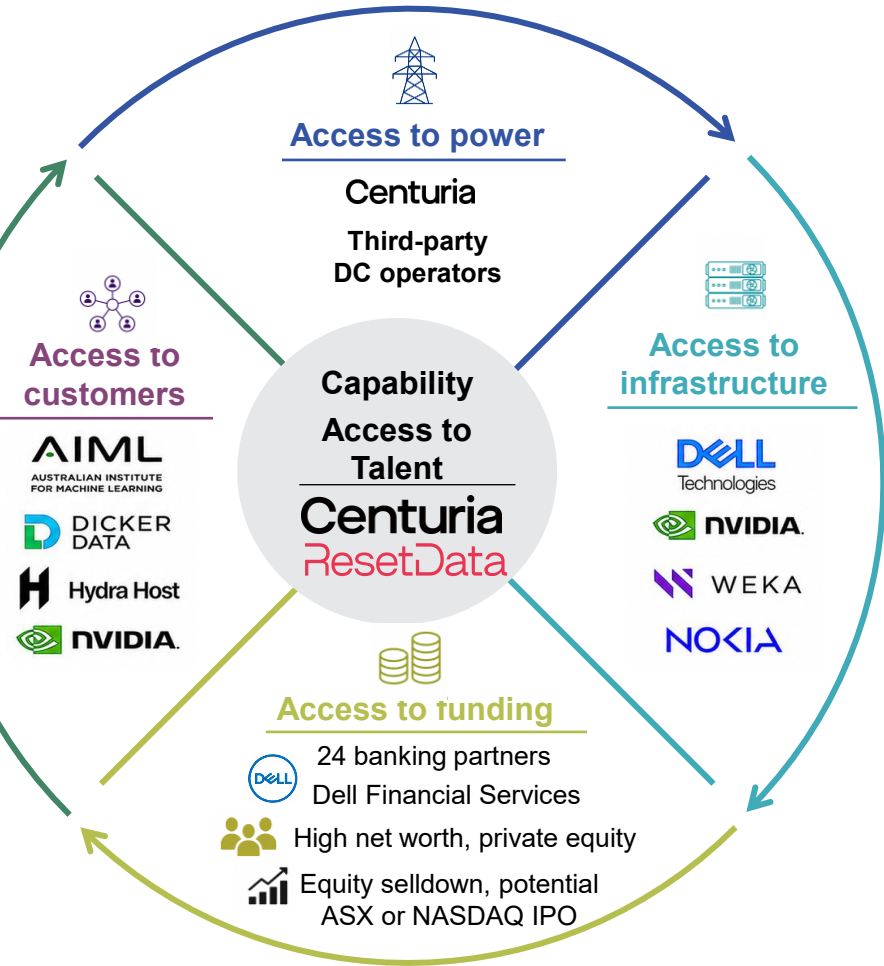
Access to power

Centuria

Third-party DC operators

Access to customers

AIML
AUSTRALIAN INSTITUTE FOR MACHINE LEARNING

DICKER DATA

Hydra Host

NVIDIA.

Capability

Access to Talent

Centuria
ResetData

Access to infrastructure

DELL Technologies

NVIDIA.

WEKA

NOKIA

Access to funding

24 banking partners

DELL

Dell Financial Services

High net worth, private equity

Equity selldown, potential ASX or NASDAQ IPO